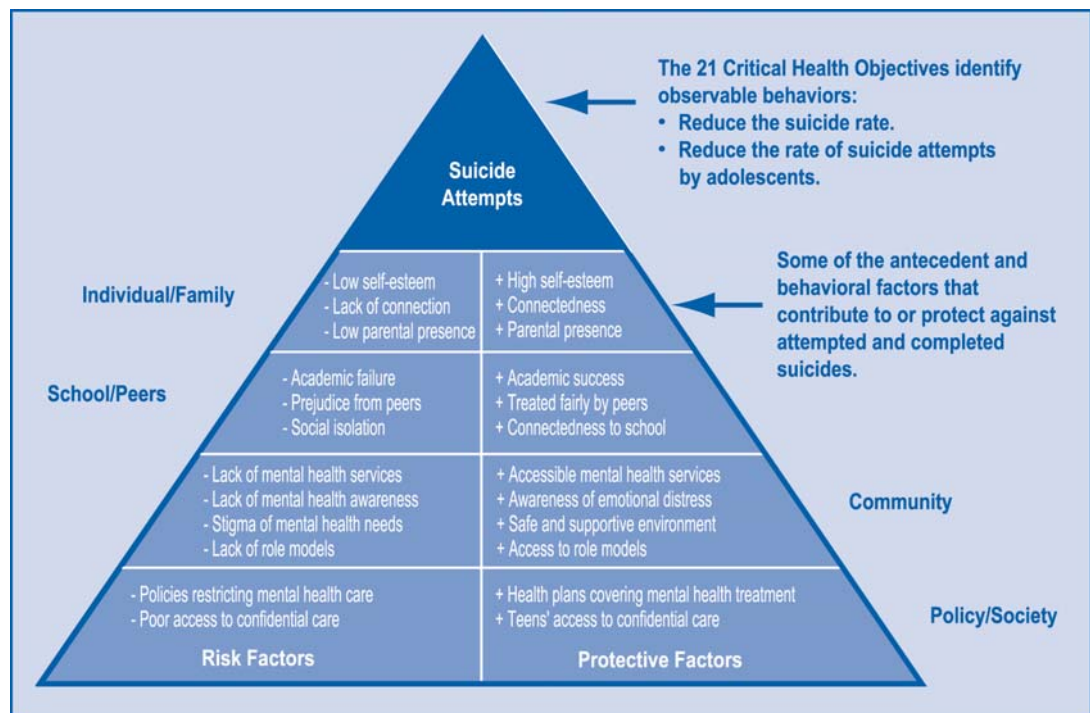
Suicide Attempts

The 21 Critical Health Objectives identify observable behaviors:
• Reduce the suicide rate.
• Reduce the rate of suicide attempts by adolescents.

Some of the antecedent and behavioral factors that contribute to or protect against attempted and completed suicides.

Individual/Family

- Low self-esteem
- Lack of connection
- Low parental presence

+ High self-esteem
+ Connectedness
+ Parental presence

School/Peers

- Academic failure
- Prejudice from peers
- Social isolation

+ Academic success
+ Treated fairly by peers
+ Connectedness to school

Community

- Lack of mental health services
- Lack of mental health awareness
- Stigma of mental health needs
- Lack of role models

+ Accessible mental health services
+ Awareness of emotional distress
+ Safe and supportive environment
+ Access to role models

Policy/Society

- Policies restricting mental health care
- Poor access to confidential care

+ Health plans covering mental health treatment
+ Teens' access to confidential care

Risk Factors

Protective Factors